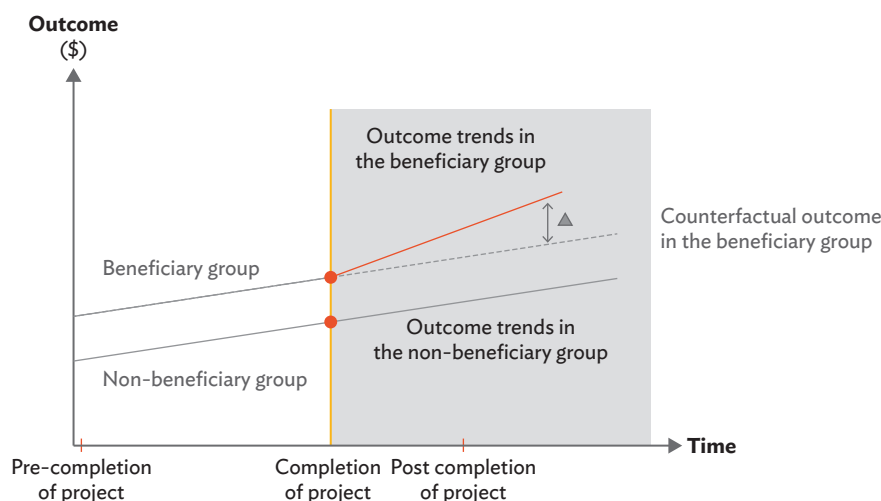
Outcome
($)

Outcome trends in the beneficiary group

Counterfactual outcome in the beneficiary group

Beneficiary group

Outcome trends in the non-beneficiary group

Non-beneficiary group

Time

Pre-completion of project

Completion of project

Post completion of project